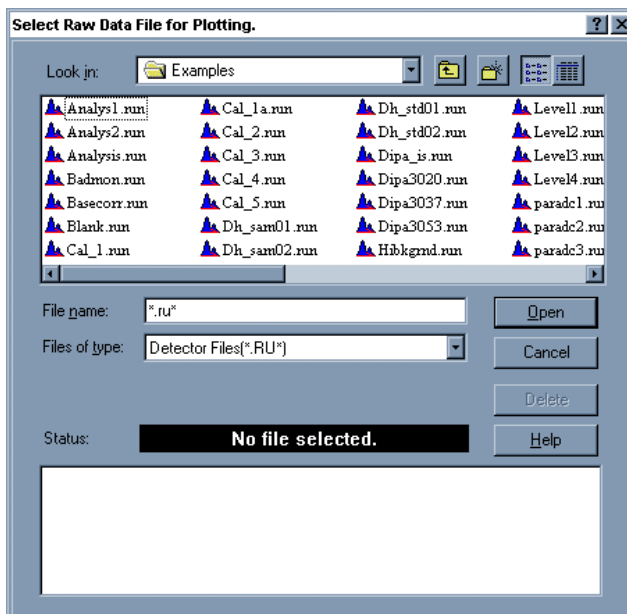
Select Raw Data File for Plotting.

? X

Look in: Examples

Analys1.run
Analys2.run
Analysis.run
Badmon.run
Basecorr.run
Blank.run
Cal_1.run

Cal_1a.run
Cal_2.run
Cal_3.run
Cal_4.run
Cal_5.run
Dh_sam01.run
Dh_sam02.run

Dh_std01.run
Dh_std02.run
Dipa_is.run
Dipa3020.run
Dipa3037.run
Dipa3053.run
Hibkgrnd.run

Level1.run
Level2.run
Level3.run
Level4.run
paradc1.run
paradc2.run
paradc3.run

File name: *.ru*

Files of type: Detector Files(*.RU*)

Open

Cancel

Delete

Status: No file selected.

Help